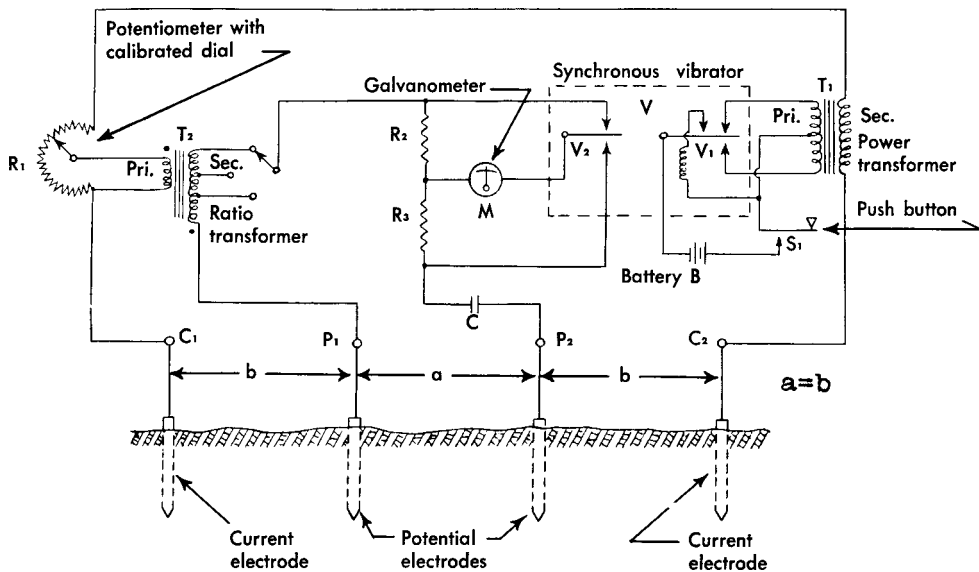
Potentiometer with calibrated dial

$R_1$

Pri.

$T_2$

Sec.

Ratio transformer

Galvanometer

$R_2$

$R_3$

M

Synchronous vibrator

V

$V_2$

$V_1$

Pri.

$T_1$

Sec.

Power transformer

Push button

$S_1$

Battery B

C

$C_1$

$P_1$

$P_2$

$C_2$

b

a

b

a=b

Current electrode

Potential electrodes

Current electrode